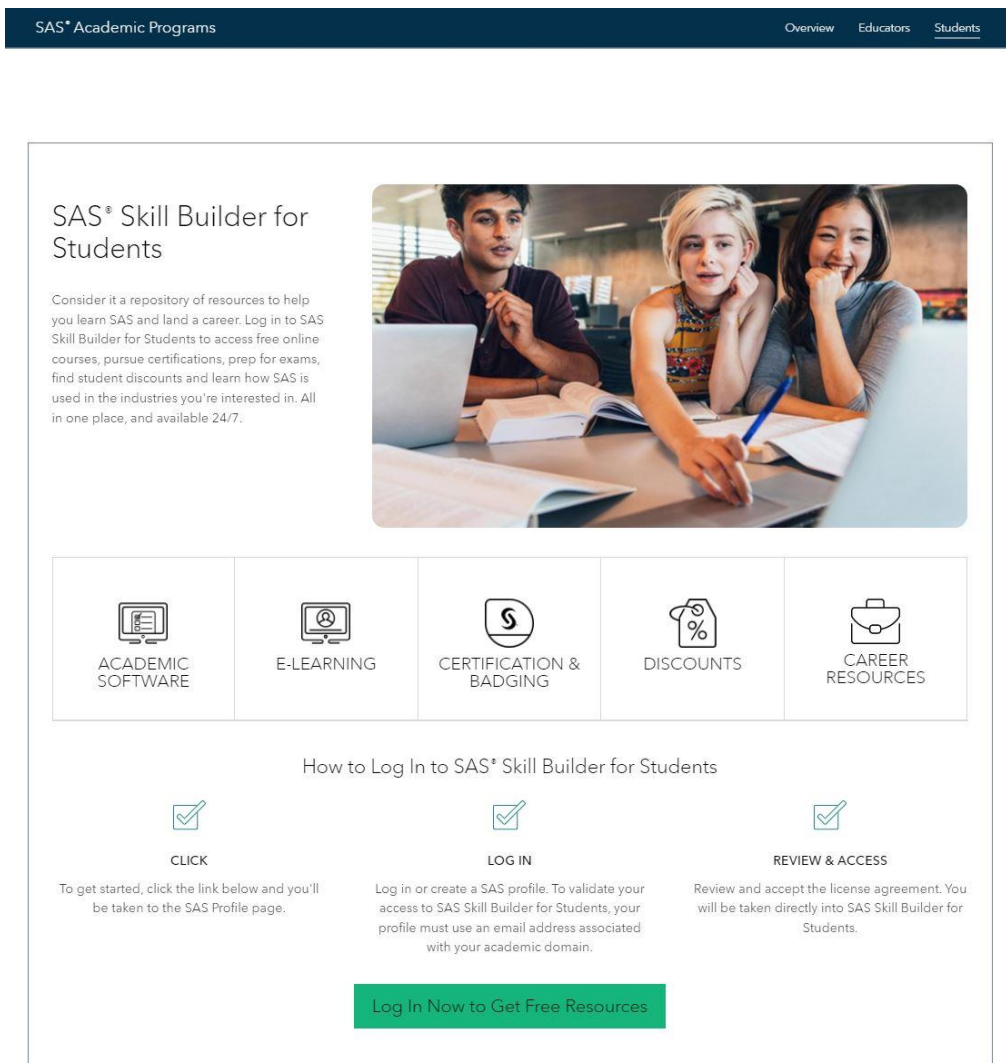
SAS® Academic Programs

Overview Educators Students

SAS® Skill Builder for Students

Consider it a repository of resources to help you learn SAS and land a career. Log in to SAS Skill Builder for Students to access free online courses, pursue certifications, prep for exams, find student discounts and learn how SAS is used in the industries you're interested in. All in one place, and available 24/7.

ACADEMIC SOFTWARE

E-LEARNING

CERTIFICATION & BADGING

DISCOUNTS

CAREER RESOURCES

How to Log In to SAS® Skill Builder for Students

CLICK

To get started, click the link below and you'll be taken to the SAS Profile page.

LOG IN

Log in or create a SAS profile. To validate your access to SAS Skill Builder for Students, your profile must use an email address associated with your academic domain.

REVIEW & ACCESS

Review and accept the license agreement. You will be taken directly into SAS Skill Builder for Students.

Log In Now to Get Free Resources